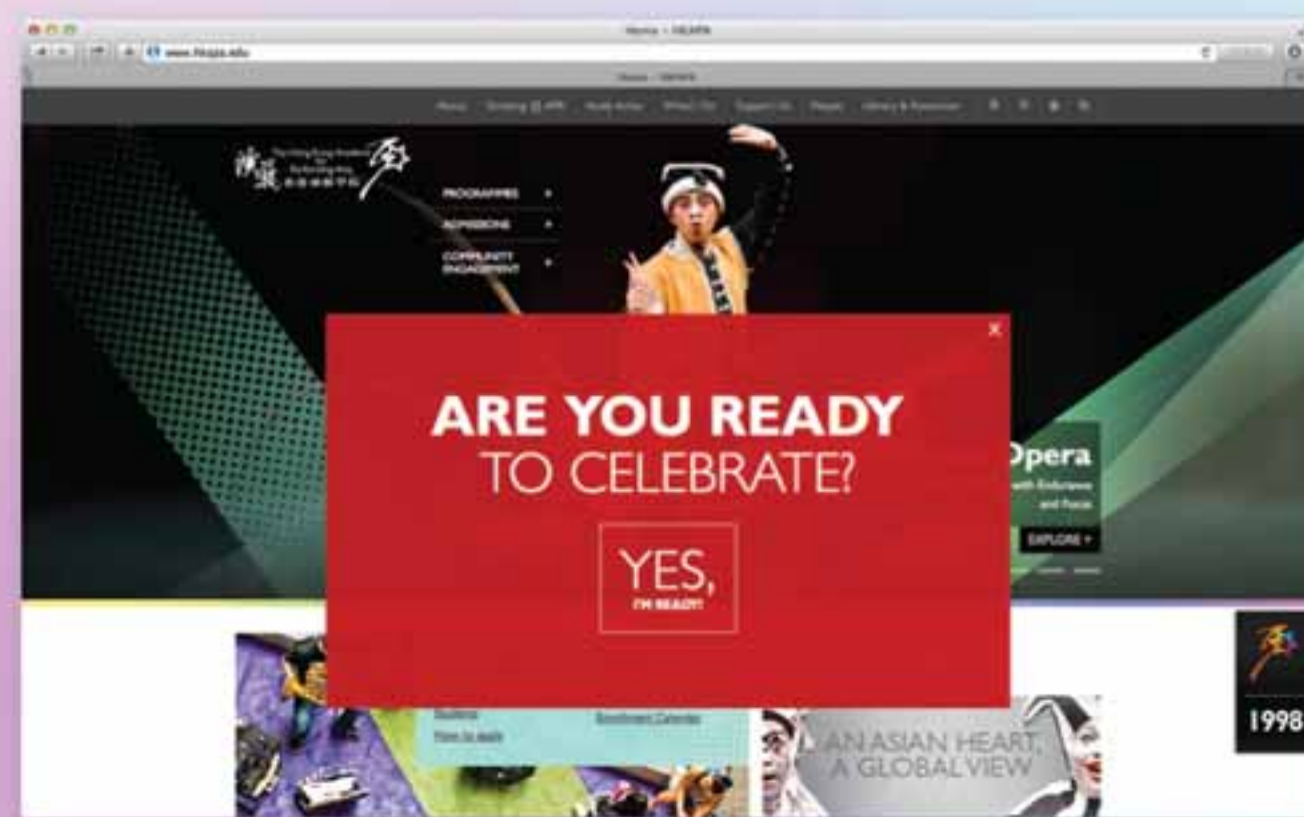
Home | HKAPA

www.hkapa.edu

PROGRAMMES

ADMISSIONS

COMMUNITY ENGAGEMENT

ARE YOU READY
TO CELEBRATE?

YES,
I'M READY!

Opera
with Endurance and Focus

EXPLORE

How to apply

AN ASIAN HEART,
A GLOBAL VIEW

1998